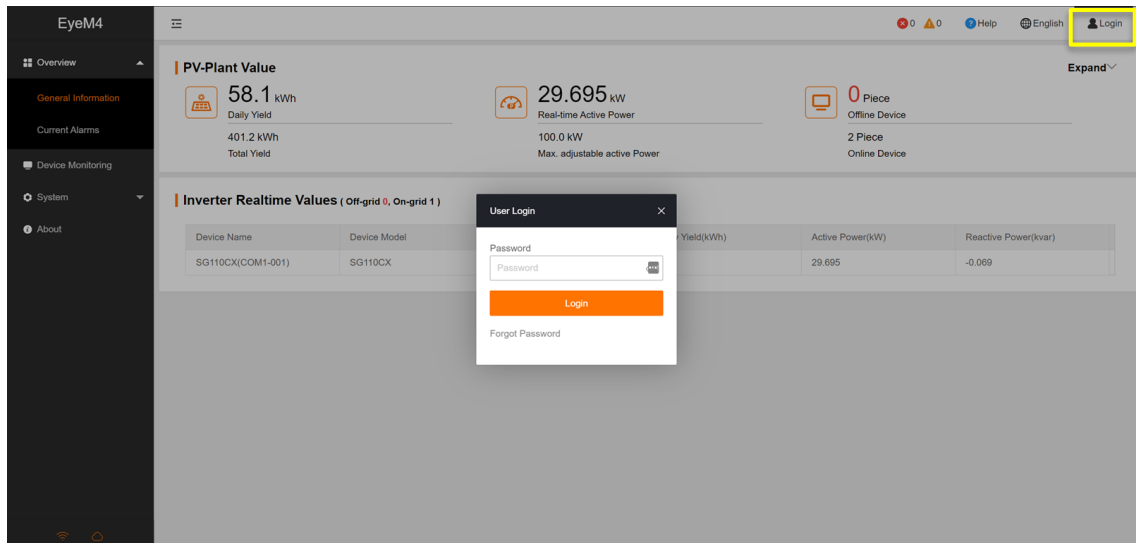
EyeM4

Overview
General Information
Current Alarms
Device Monitoring
System
About

0 0 Help English Login

PV-Plant Value
Expand

58.1 kWh
Daily Yield
401.2 kWh
Total Yield

29.695 kW
Real-time Active Power
100.0 kW
Max. adjustable active Power

0 Piece
Offline Device
2 Piece
Online Device

Inverter Realtime Values ( Off-grid 0, On-grid 1 )

| Device Name | Device Model | Yield(kWh) | Active Power(kW) | Reactive Power(kvar) |
|---|---|---|---|---|
| SG110CX(COM1-001) | SG110CX | | 29.695 | -0.069 |

User Login
Password
Password
Login
Forgot Password